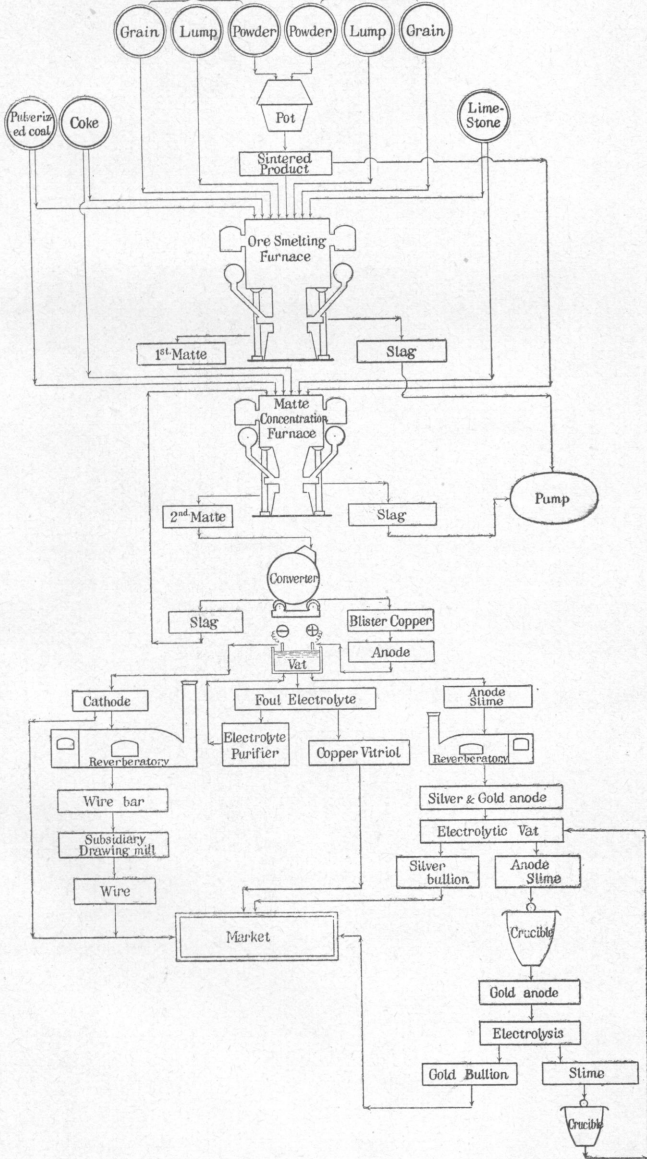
Grain
Lump
Powder
Powder
Lump
Grain

Pot

Pulverized coal
Coke
Lime-Stone

Sintered Product

Ore Smelting Furnace

1st Matte
Slag

Matte Concentration Furnace

2nd Matte
Slag
Pump

Converter

Slag
Blister Copper
Anode

Vat

Cathode
Foul Electrolyte
Anode Slime

Reverberatory
Electrolyte Purifier
Copper Vitriol
Reverberatory

Wire bar
Silver & Gold anode

Subsidiary Drawing mill
Electrolytic Vat

Silver bullion
Anode Slime

Wire

Market

Crucible

Gold anode

Electrolysis

Gold Bullion
Slime

Crucible